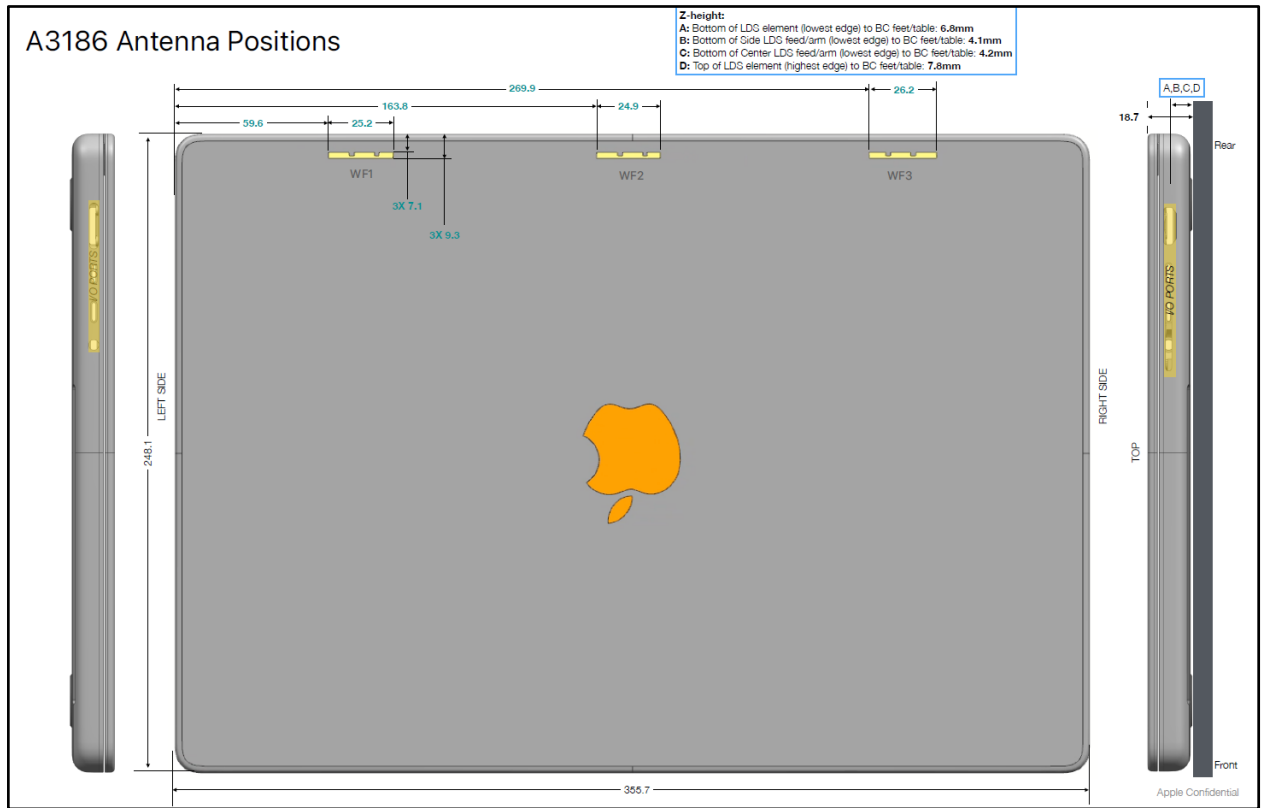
A3186 Antenna Positions

Z-height:
A: Bottom of LDS element (lowest edge) to BC feet/table: 6.8mm
B: Bottom of Side LDS feed/arm (lowest edge) to BC feet/table: 4.1mm
C: Bottom of Center LDS feed/arm (lowest edge) to BC feet/table: 4.2mm
D: Top of LDS element (highest edge) to BC feet/table: 7.8mm

269.9
163.8
24.9
26.2
59.6
25.2
WF1
WF2
WF3
3X 7.1
3X 9.3

A,B,C,D
18.7
Rear

I/O PORTS
LEFT SIDE
248.1

I/O PORTS
RIGHT SIDE
TOP

355.7
Front
Apple Confidential